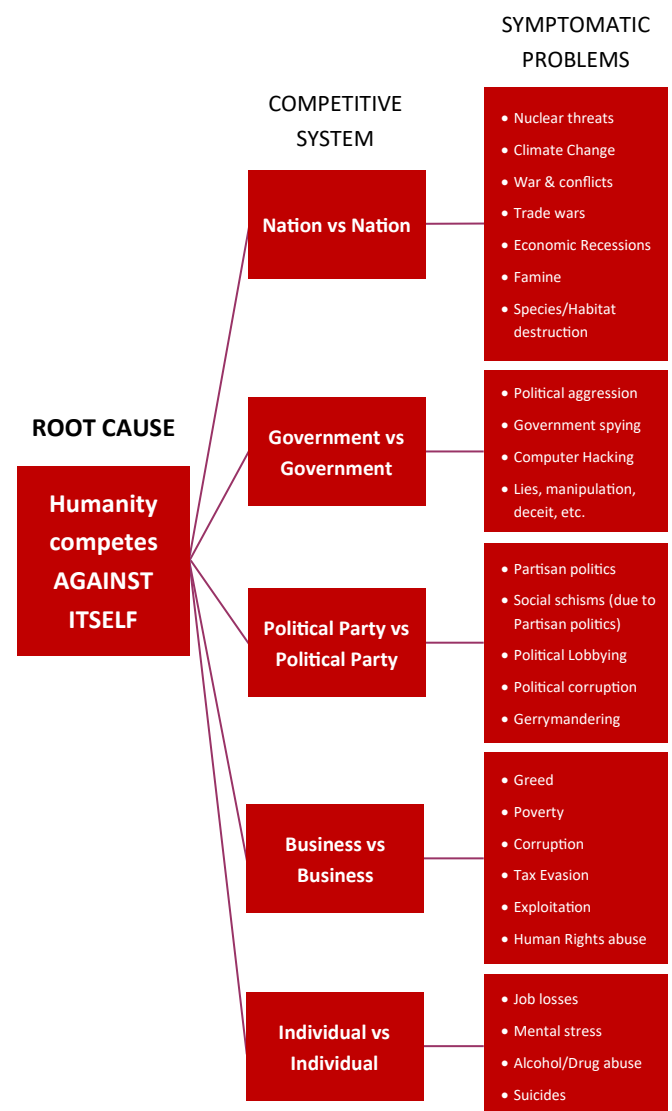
ROOT CAUSE

Humanity competes AGAINST ITSELF

COMPETITIVE SYSTEM

SYMPTOMATIC PROBLEMS

Nation vs Nation

- Nuclear threats
- Climate Change
- War & conflicts
- Trade wars
- Economic Recessions
- Famine
- Species/Habitat destruction

Government vs Government

- Political aggression
- Government spying
- Computer Hacking
- Lies, manipulation, deceit, etc.

Political Party vs Political Party

- Partisan politics
- Social schisms (due to Partisan politics)
- Political Lobbying
- Political corruption
- Gerrymandering

Business vs Business

- Greed
- Poverty
- Corruption
- Tax Evasion
- Exploitation
- Human Rights abuse

Individual vs Individual

- Job losses
- Mental stress
- Alcohol/Drug abuse
- Suicides